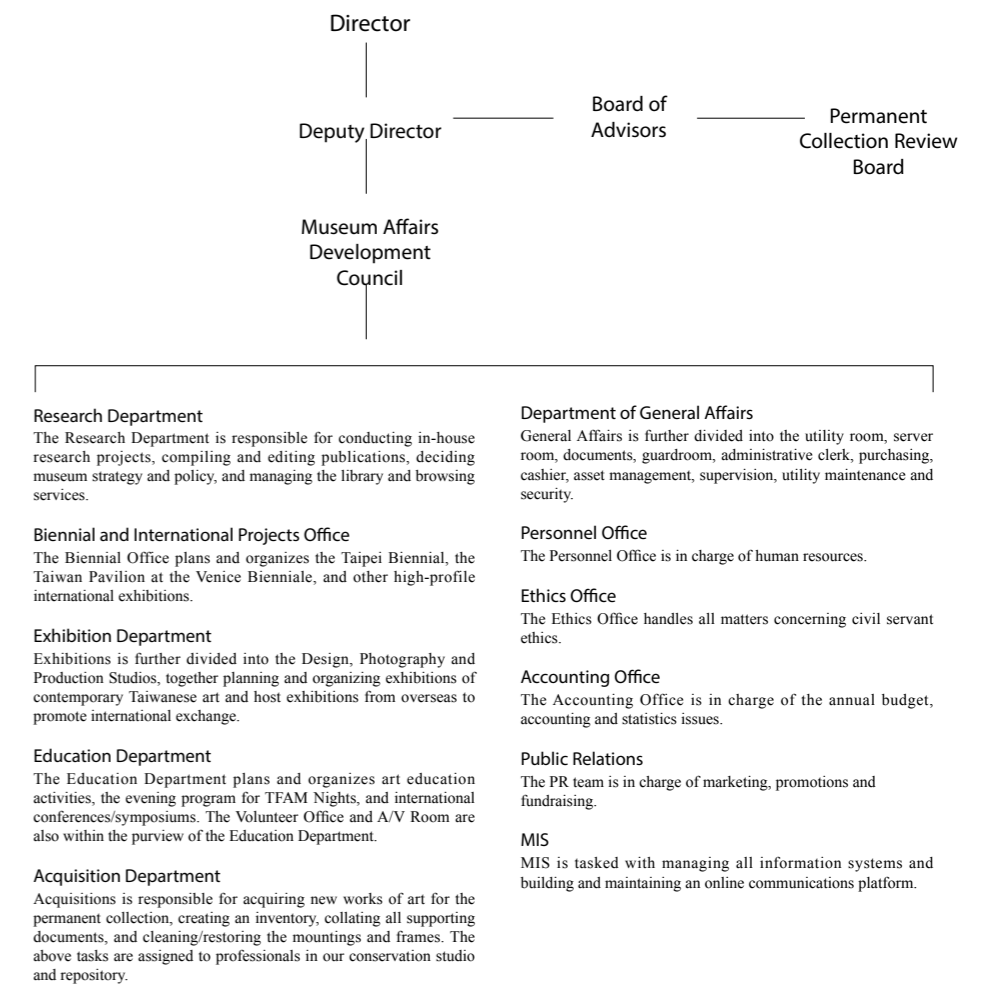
Director

Deputy Director

Board of Advisors

Permanent Collection Review Board

Museum Affairs Development Council

Research Department
The Research Department is responsible for conducting in-house research projects, compiling and editing publications, deciding museum strategy and policy, and managing the library and browsing services.

Biennial and International Projects Office
The Biennial Office plans and organizes the Taipei Biennial, the Taiwan Pavilion at the Venice Bienniale, and other high-profile international exhibitions.

Exhibition Department
Exhibitions is further divided into the Design, Photography and Production Studios, together planning and organizing exhibitions of contemporary Taiwanese art and host exhibitions from overseas to promote international exchange.

Education Department
The Education Department plans and organizes art education activities, the evening program for TFAM Nights, and international conferences/symposiums. The Volunteer Office and A/V Room are also within the purview of the Education Department.

Acquisition Department
Acquisitions is responsible for acquiring new works of art for the permanent collection, creating an inventory, collating all supporting documents, and cleaning/restoring the mountings and frames. The above tasks are assigned to professionals in our conservation studio and repository.

Department of General Affairs
General Affairs is further divided into the utility room, server room, documents, guardroom, administrative clerk, purchasing, cashier, asset management, supervision, utility maintenance and security.

Personnel Office
The Personnel Office is in charge of human resources.

Ethics Office
The Ethics Office handles all matters concerning civil servant ethics.

Accounting Office
The Accounting Office is in charge of the annual budget, accounting and statistics issues.

Public Relations
The PR team is in charge of marketing, promotions and fundraising.

MIS
MIS is tasked with managing all information systems and building and maintaining an online communications platform.